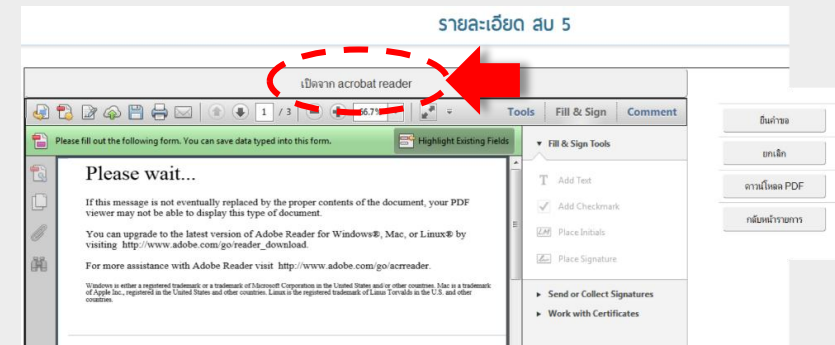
รายละเอียด สบ 5

เปิดจาก acrobat reader

1 / 3

56.7%

Tools

Fill & Sign

Comment

Please fill out the following form. You can save data typed into this form.

Highlight Existing Fields

Please wait...

If this message is not eventually replaced by the proper contents of the document, your PDF viewer may not be able to display this type of document.

You can upgrade to the latest version of Adobe Reader for Windows®, Mac, or Linux® by visiting http://www.adobe.com/go/reader_download.

For more assistance with Adobe Reader visit http://www.adobe.com/go/acrreader.

Windows is either a registered trademark or a trademark of Microsoft Corporation in the United States and/or other countries. Mac is a trademark of Apple Inc., registered in the United States and other countries. Linux is the registered trademark of Linus Torvalds in the U.S. and other countries.

▼ Fill & Sign Tools

Add Text

Add Checkmark

Place Initials

Place Signature

▸ Send or Collect Signatures

▸ Work with Certificates

ยื่นคำขอ

ยกเลิก

ดาวน์โหลด PDF

กลับหน้ารายการ